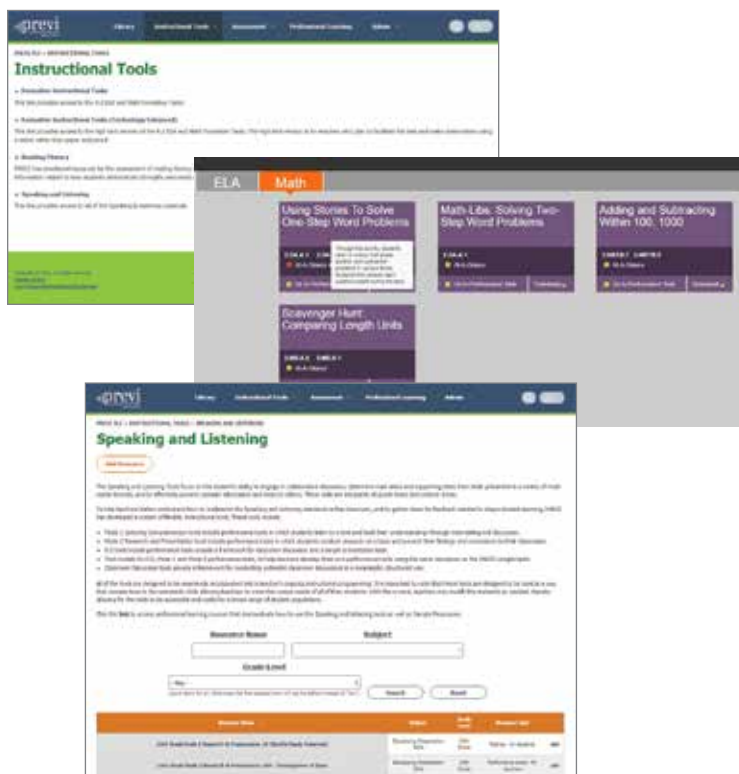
Instructional Tools

Speaking and Listening

ELA

Math

Using Stories To Solve One Step Word Problems

Math-Libs: Solving Two-Step Word Problems

Adding and Subtracting Within 100, 1000

Scavenger Hunt: Comparing Length Units

Library

Instructional Tools

Assessment

Professional Learning

Admin

Resource Name

Subject

Grade Level

Search

Reset

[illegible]